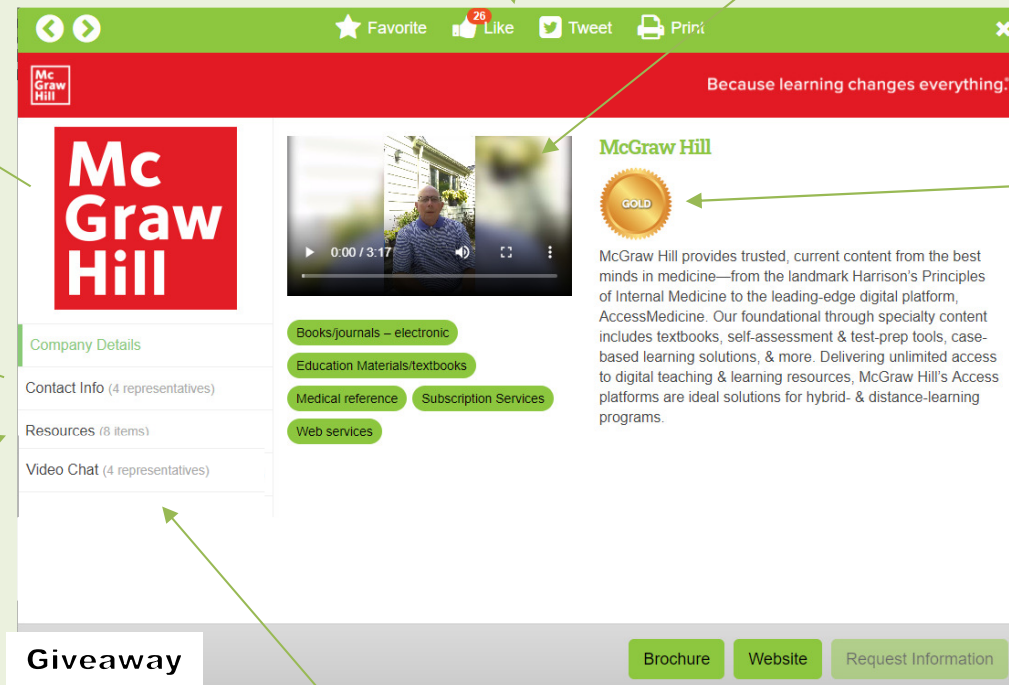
Favorite 26 Like Tweet Print

Mc Graw Hill

Because learning changes everything.

Mc Graw Hill

0:00 / 3:17

McGraw Hill

GOLD

McGraw Hill provides trusted, current content from the best minds in medicine—from the landmark Harrison's Principles of Internal Medicine to the leading-edge digital platform, AccessMedicine. Our foundational through specialty content includes textbooks, self-assessment & test-prep tools, case-based learning solutions, & more. Delivering unlimited access to digital teaching & learning resources, McGraw Hill's Access platforms are ideal solutions for hybrid- & distance-learning programs.

Company Details

Contact Info (4 representatives)

Resources (8 items)

Video Chat (4 representatives)

Books/journals – electronic

Education Materials/textbooks

Medical reference

Subscription Services

Web services

Giveaway

Brochure

Website

Request Information